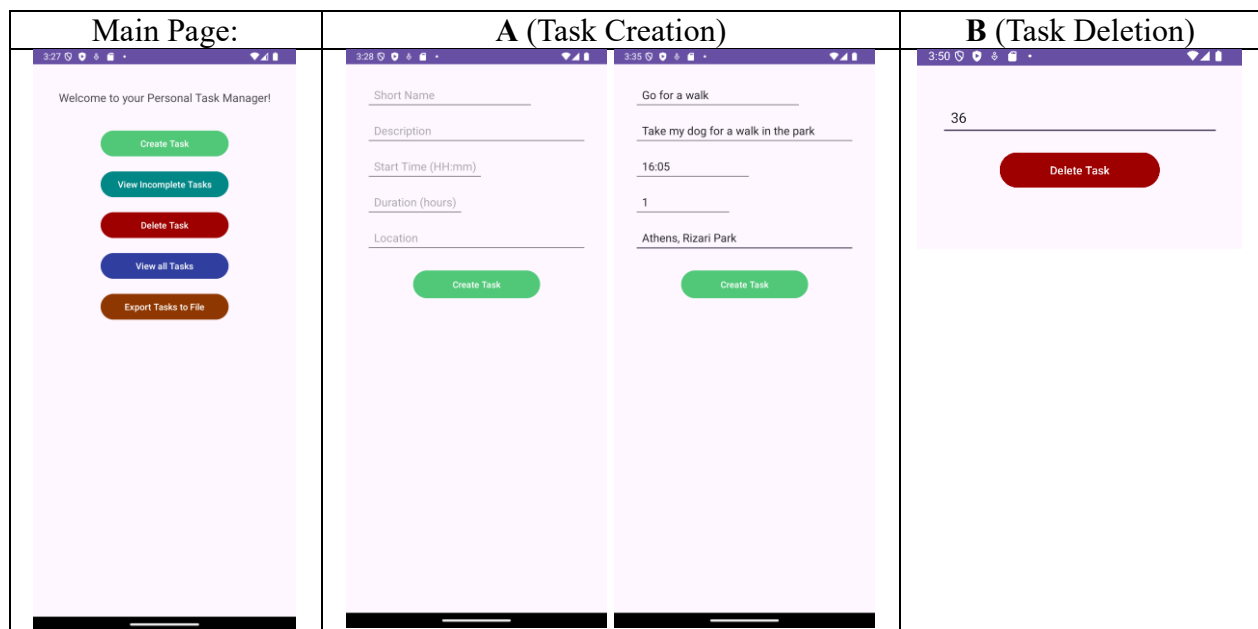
| Main Page: | **A** (Task Creation) | **B** (Task Deletion) |
|---|---|---|
| 3:27 | 3:28 / 3:35 | 3:50 |

Welcome to your Personal Task Manager!

Create Task

View Incomplete Tasks

Delete Task

View all Tasks

Export Tasks to File

Short Name

Description

Start Time (HH:mm)

Duration (hours)

Location

Create Task

Go for a walk

Take my dog for a walk in the park

16:05

1

Athens, Rizari Park

Create Task

36

Delete Task